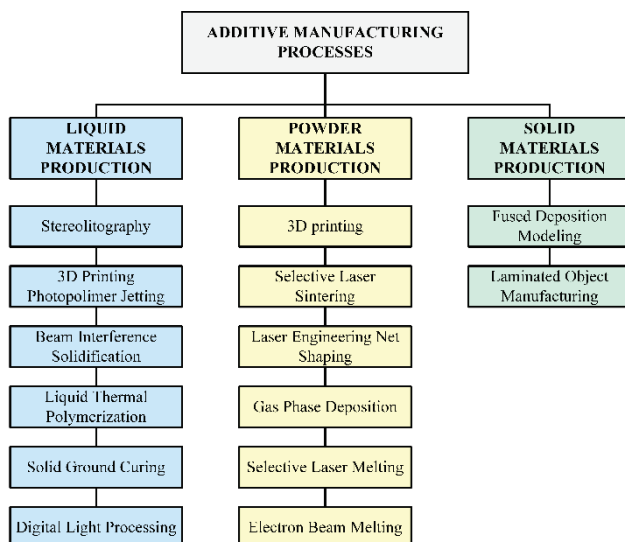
ADDITIVE MANUFACTURING PROCESSES

LIQUID MATERIALS PRODUCTION

Stereolitography

3D Printing Photopolimer Jetting

Beam Interference Solidification

Liquid Thermal Polymerization

Solid Ground Curing

Digital Light Processing

POWDER MATERIALS PRODUCTION

3D printing

Selective Laser Sintering

Laser Engineering Net Shaping

Gas Phase Deposition

Selective Laser Melting

Electron Beam Melting

SOLID MATERIALS PRODUCTION

Fused Deposition Modeling

Laminated Object Manufacturing